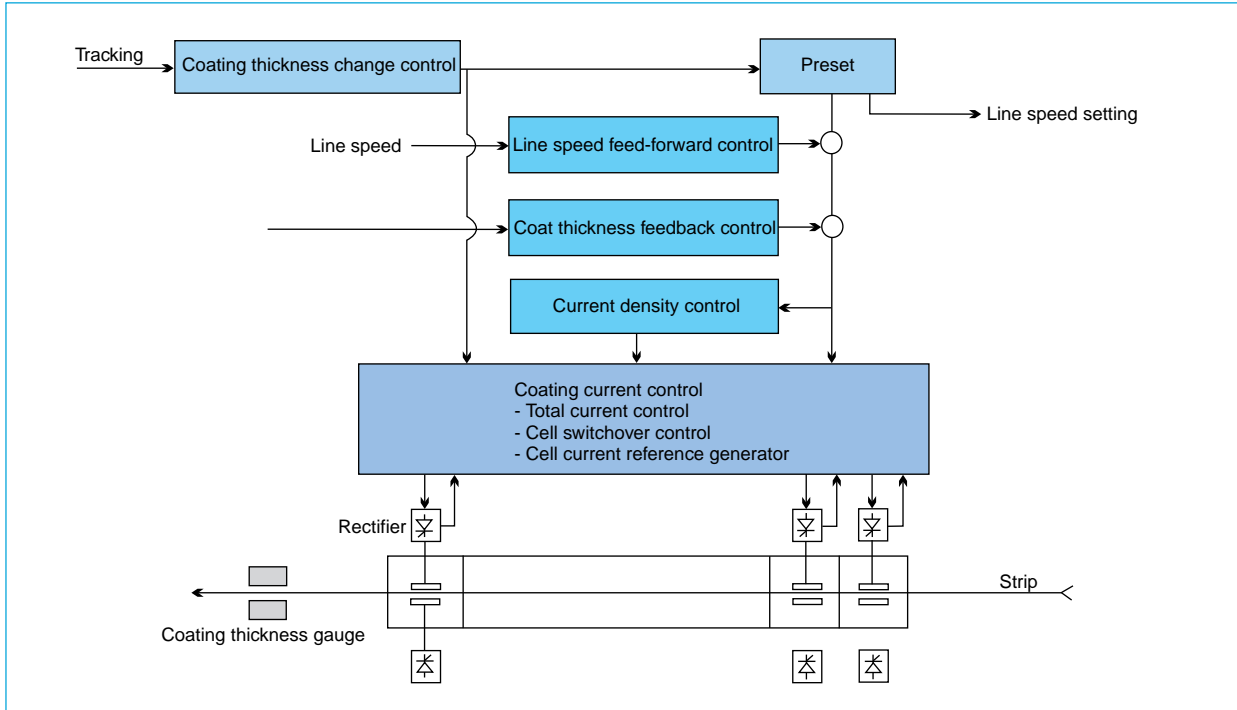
Tracking

Coating thickness change control

Preset

Line speed setting

Line speed

Line speed feed-forward control

Coat thickness feedback control

Current density control

Coating current control
- Total current control
- Cell switchover control
- Cell current reference generator

Rectifier

Strip

Coating thickness gauge